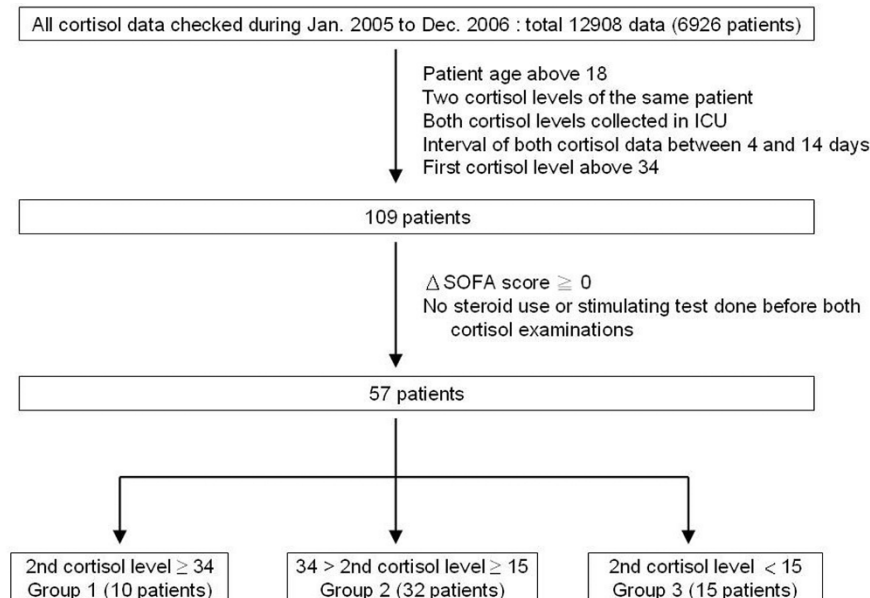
All cortisol data checked during Jan. 2005 to Dec. 2006 : total 12908 data (6926 patients)

Patient age above 18
Two cortisol levels of the same patient
Both cortisol levels collected in ICU
Interval of both cortisol data between 4 and 14 days
First cortisol level above 34

109 patients

$\Delta$ SOFA score $\geq$ 0
No steroid use or stimulating test done before both cortisol examinations

57 patients

2nd cortisol level $\geq$ 34
Group 1 (10 patients)

34 > 2nd cortisol level $\geq$ 15
Group 2 (32 patients)

2nd cortisol level < 15
Group 3 (15 patients)